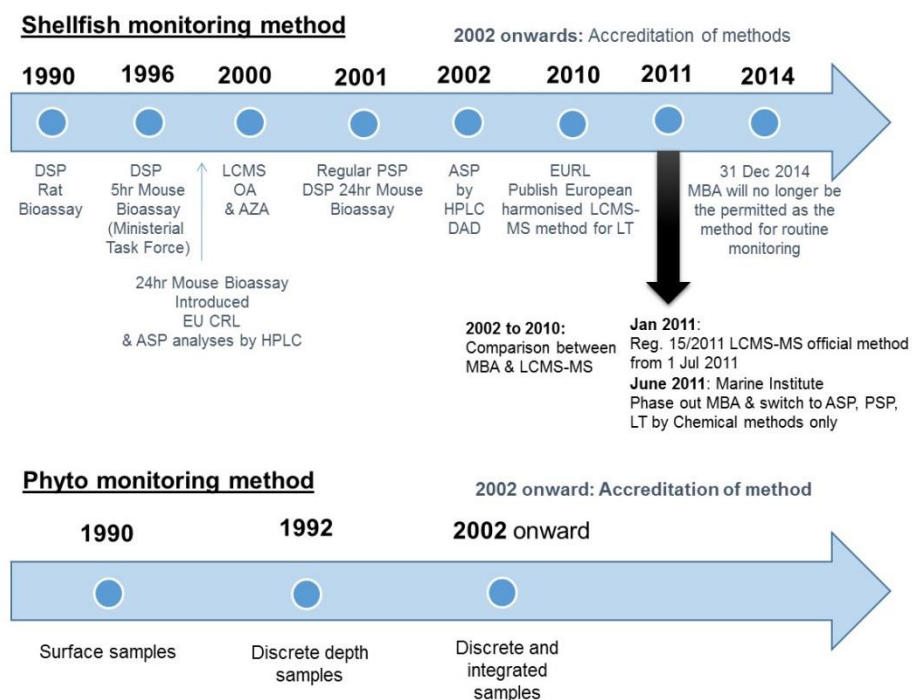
Shellfish monitoring method

2002 onwards: Accreditation of methods

1990 1996 2000 2001 2002 2010 2011 2014

DSP Rat Bioassay

DSP 5hr Mouse Bioassay (Ministerial Task Force)

LCMS OA & AZA

Regular PSP DSP 24hr Mouse Bioassay

ASP by HPLC DAD

EURL Publish European harmonised LCMS-MS method for LT

31 Dec 2014 MBA will no longer be the permitted as the method for routine monitoring

24hr Mouse Bioassay Introduced EU CRL & ASP analyses by HPLC

2002 to 2010: Comparison between MBA & LCMS-MS

Jan 2011: Reg. 15/2011 LCMS-MS official method from 1 Jul 2011

June 2011: Marine Institute Phase out MBA & switch to ASP, PSP, LT by Chemical methods only

Phyto monitoring method

2002 onward: Accreditation of method

1990 1992 2002 onward

Surface samples

Discrete depth samples

Discrete and integrated samples